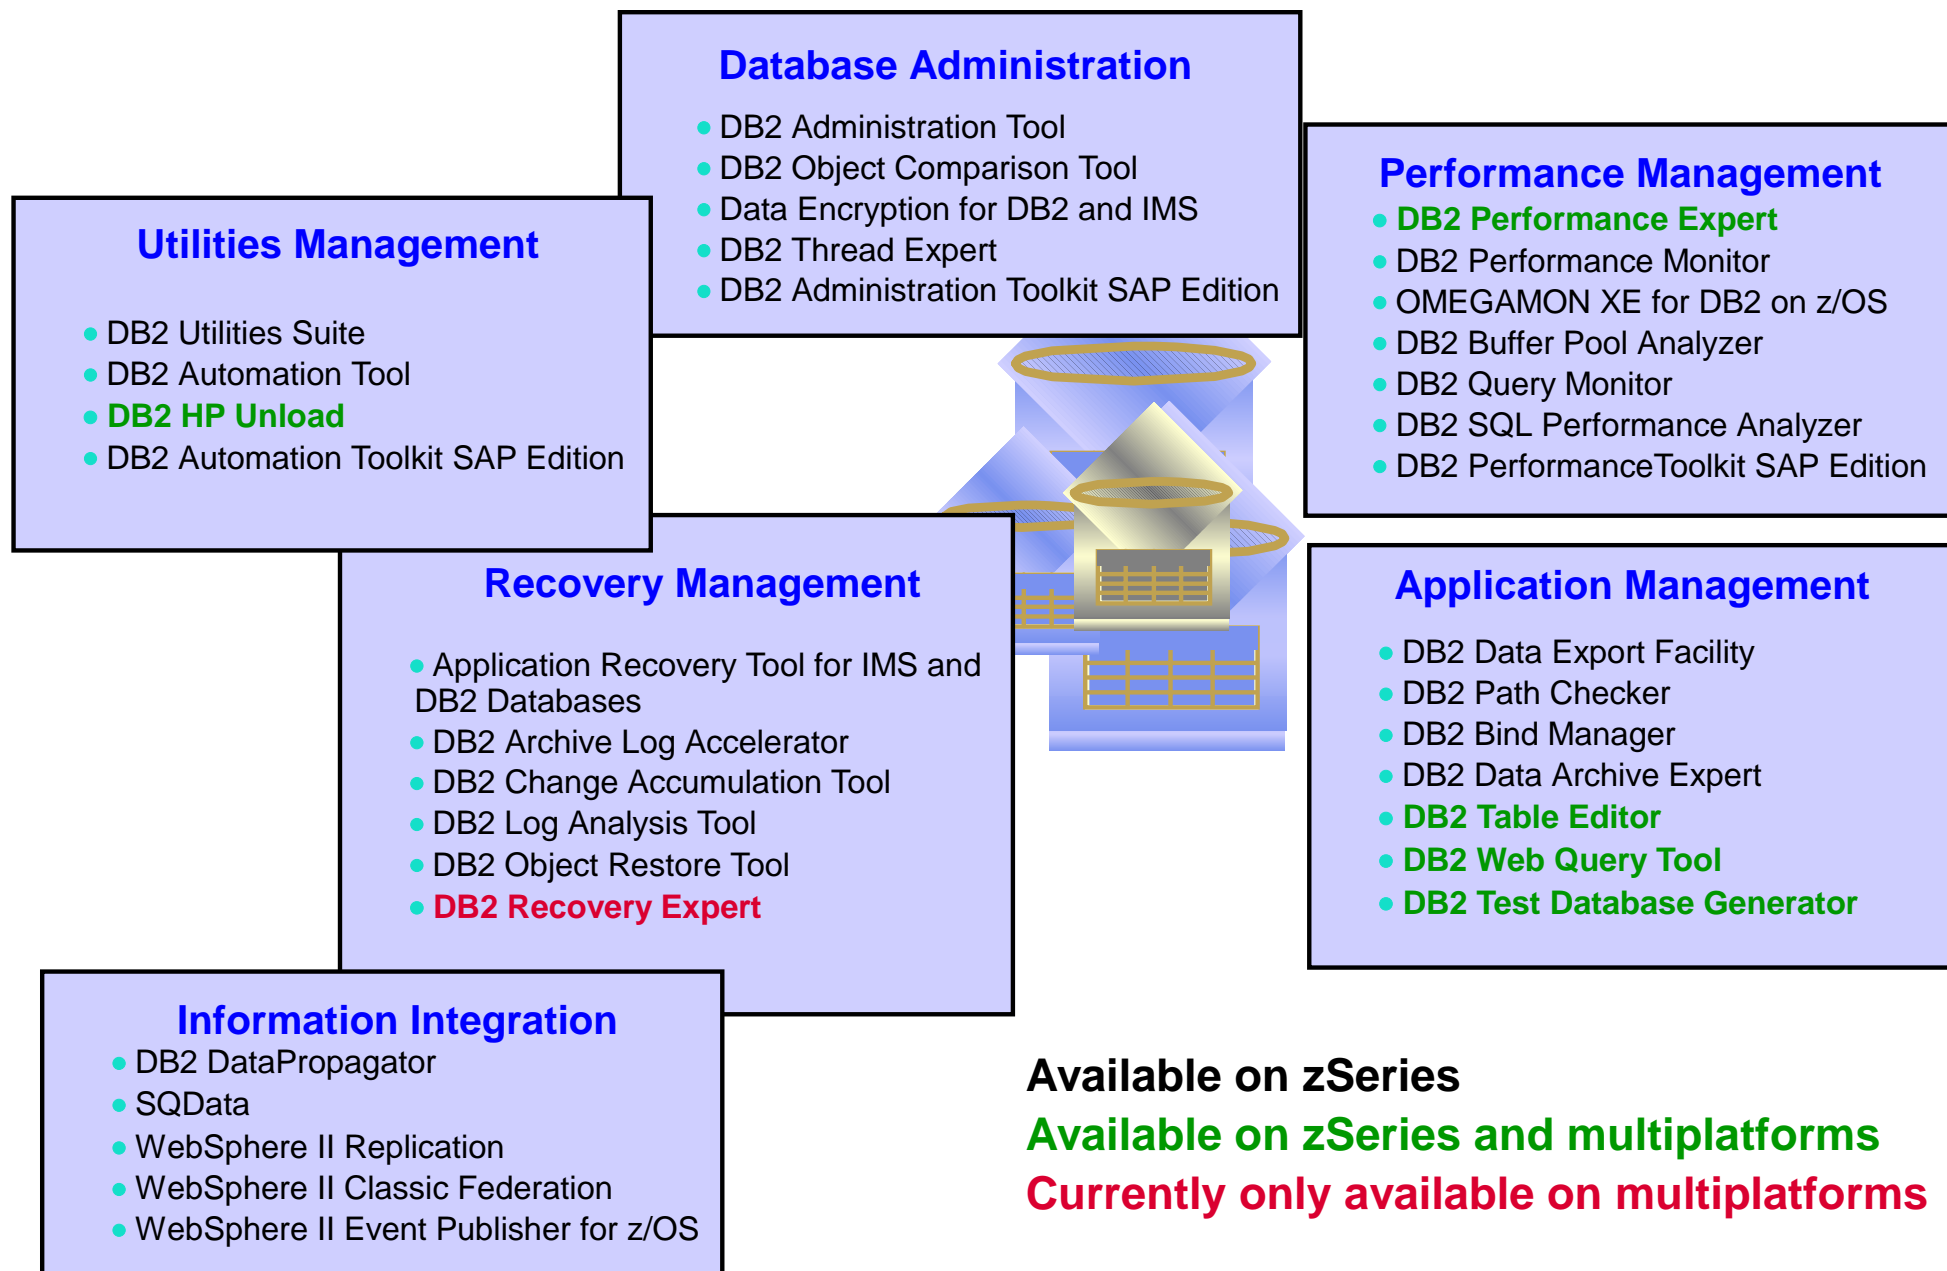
Database Administration
- DB2 Administration Tool
- DB2 Object Comparison Tool
- Data Encryption for DB2 and IMS
- DB2 Thread Expert
- DB2 Administration Toolkit SAP Edition

Utilities Management
- DB2 Utilities Suite
- DB2 Automation Tool
- DB2 HP Unload
- DB2 Automation Toolkit SAP Edition

Performance Management
- DB2 Performance Expert
- DB2 Performance Monitor
- OMEGAMON XE for DB2 on z/OS
- DB2 Buffer Pool Analyzer
- DB2 Query Monitor
- DB2 SQL Performance Analyzer
- DB2 PerformanceToolkit SAP Edition

Recovery Management
- Application Recovery Tool for IMS and DB2 Databases
- DB2 Archive Log Accelerator
- DB2 Change Accumulation Tool
- DB2 Log Analysis Tool
- DB2 Object Restore Tool
- DB2 Recovery Expert

Application Management
- DB2 Data Export Facility
- DB2 Path Checker
- DB2 Bind Manager
- DB2 Data Archive Expert
- DB2 Table Editor
- DB2 Web Query Tool
- DB2 Test Database Generator

Information Integration
- DB2 DataPropagator
- SQData
- WebSphere II Replication
- WebSphere II Classic Federation
- WebSphere II Event Publisher for z/OS

Available on zSeries
Available on zSeries and multiplatforms
Currently only available on multiplatforms